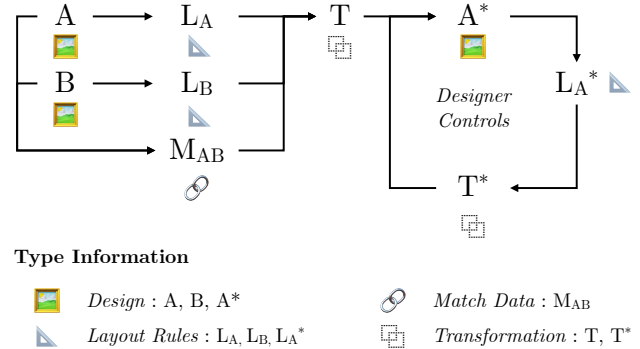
A $\rightarrow$ $L_A$

B $\rightarrow$ $L_B$

$M_{AB}$

T $\rightarrow$ $A^*$

$L_A{}^*$

*Designer Controls*

$T^*$

**Type Information**

*Design* : A, B, A*

*Match Data* : $M_{AB}$

*Layout Rules* : $L_A$, $L_B$, $L_A{}^*$

*Transformation* : T, $T^*$